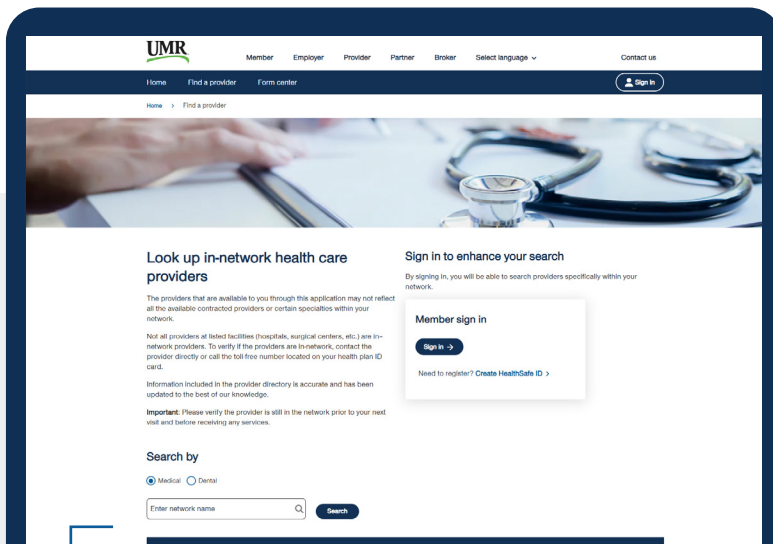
UMR

Member Employer Provider Partner Broker Select language

Contact us

Home Find a provider Form center

Sign in

Home > Find a provider

Look up in-network health care providers

The providers that are available to you through this application may not reflect all the available contracted providers or certain specialties within your network.

Not all providers at listed facilities (hospitals, surgical centers, etc.) are in-network providers. To verify if the providers are in-network, contact the provider directly or call the toll free number located on your health plan ID card.

Information included in the provider directory is accurate and has been updated to the best of our knowledge.

Important: Please verify the provider is still in the network prior to your next visit and before receiving any services.

Sign in to enhance your search

By signing in, you will be able to search providers specifically within your network.

Member sign in

Sign in →

Need to register? Create HealthSafe ID >

Search by

Medical Dental

Enter network name

Search